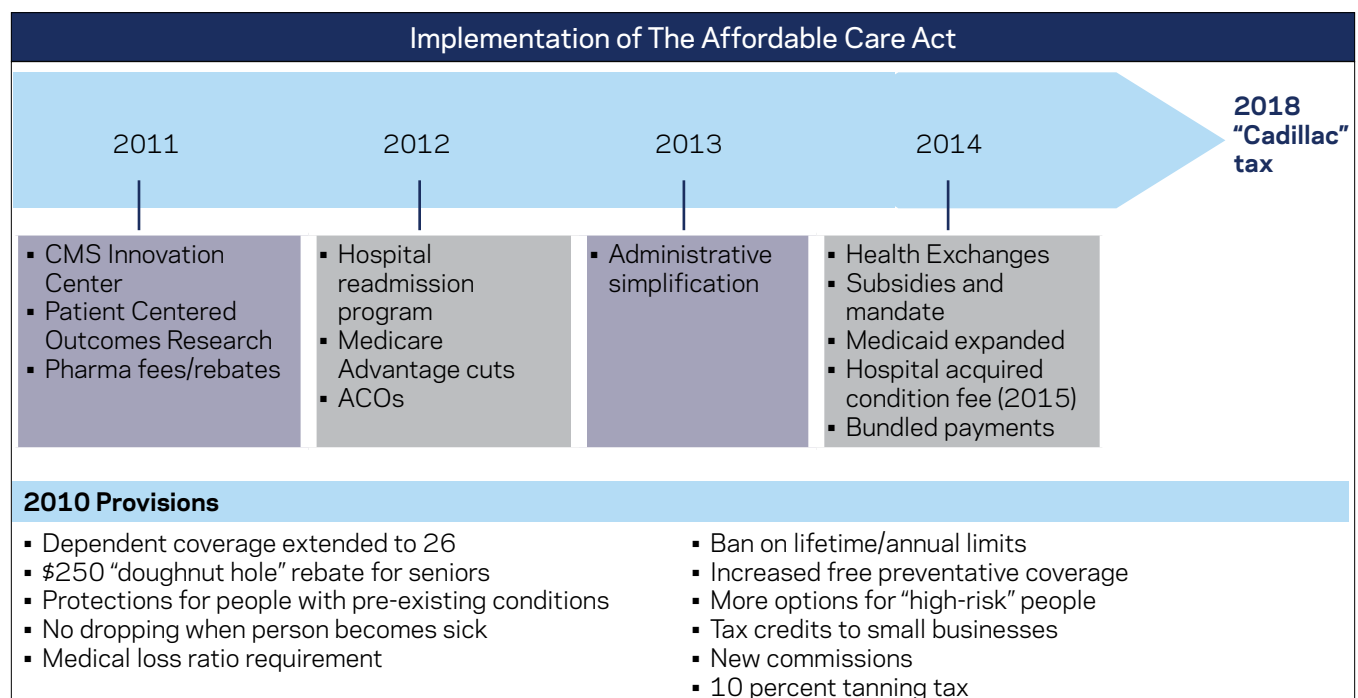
Implementation of The Affordable Care Act

2011

2012

2013

2014

2018 "Cadillac" tax

▪ CMS Innovation Center
▪ Patient Centered Outcomes Research
▪ Pharma fees/rebates

▪ Hospital readmission program
▪ Medicare Advantage cuts
▪ ACOs

▪ Administrative simplification

▪ Health Exchanges
▪ Subsidies and mandate
▪ Medicaid expanded
▪ Hospital acquired condition fee (2015)
▪ Bundled payments

2010 Provisions

▪ Dependent coverage extended to 26
▪ $250 "doughnut hole" rebate for seniors
▪ Protections for people with pre-existing conditions
▪ No dropping when person becomes sick
▪ Medical loss ratio requirement

▪ Ban on lifetime/annual limits
▪ Increased free preventative coverage
▪ More options for "high-risk" people
▪ Tax credits to small businesses
▪ New commissions
▪ 10 percent tanning tax